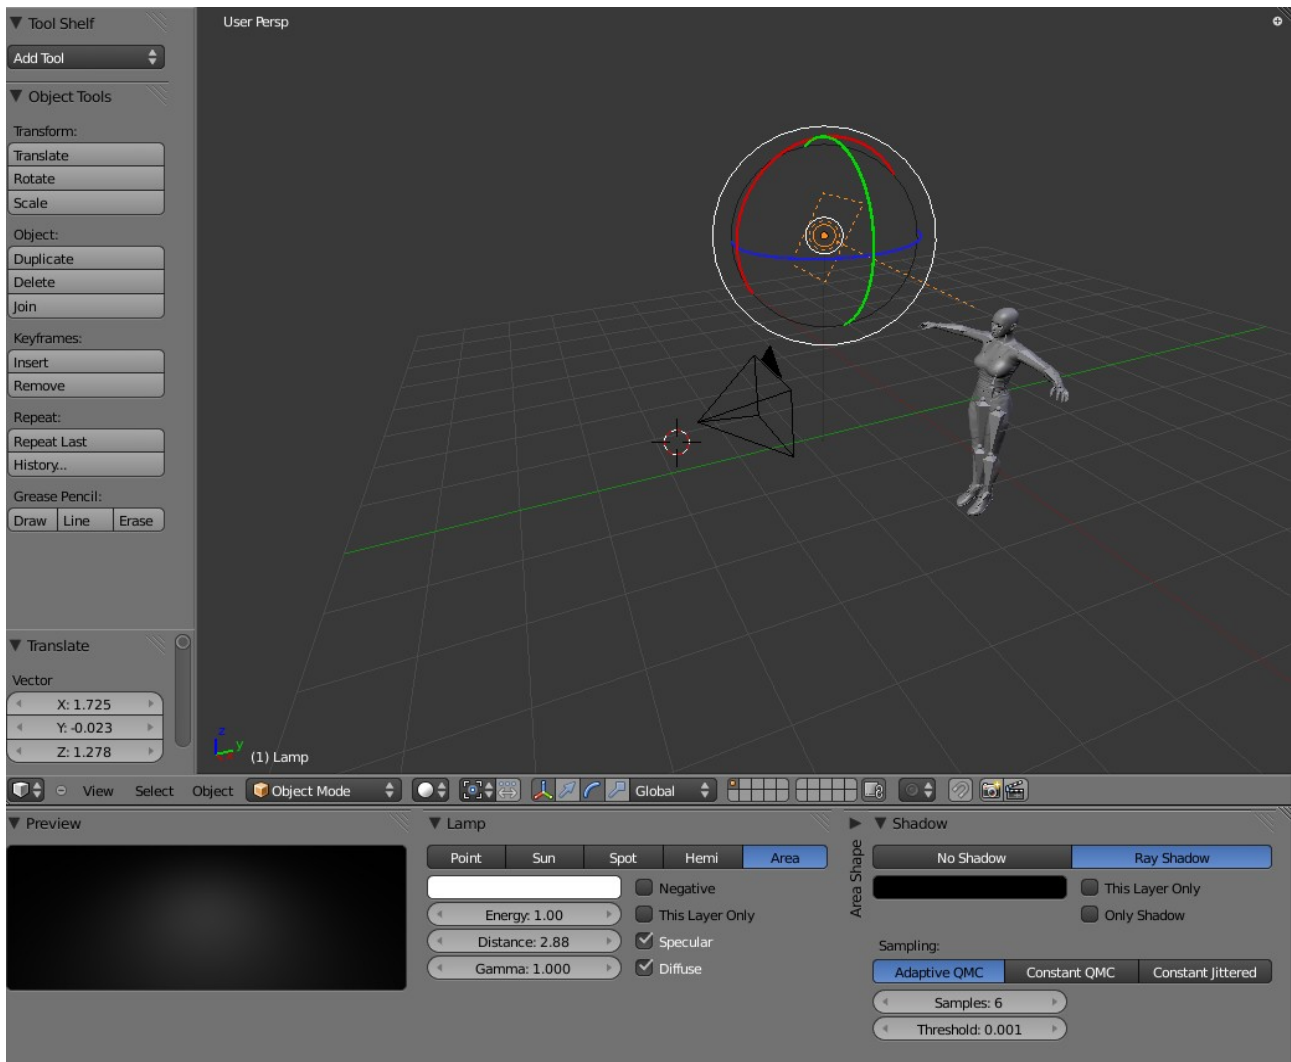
Tool Shelf
Add Tool
Object Tools
Transform:
Translate
Rotate
Scale
Object:
Duplicate
Delete
Join
Keyframes:
Insert
Remove
Repeat:
Repeat Last
History...
Grease Pencil:
Draw Line Erase

Translate
Vector
X: 1.725
Y: -0.023
Z: 1.278

User Persp

(1) Lamp

View Select Object Object Mode Global

Preview

Lamp
Point Sun Spot Hemi Area
Negative
Energy: 1.00
This Layer Only
Distance: 2.88
Specular
Gamma: 1.000
Diffuse

Area Shape

Shadow
No Shadow Ray Shadow
This Layer Only
Only Shadow
Sampling:
Adaptive QMC Constant QMC Constant Jittered
Samples: 6
Threshold: 0.001